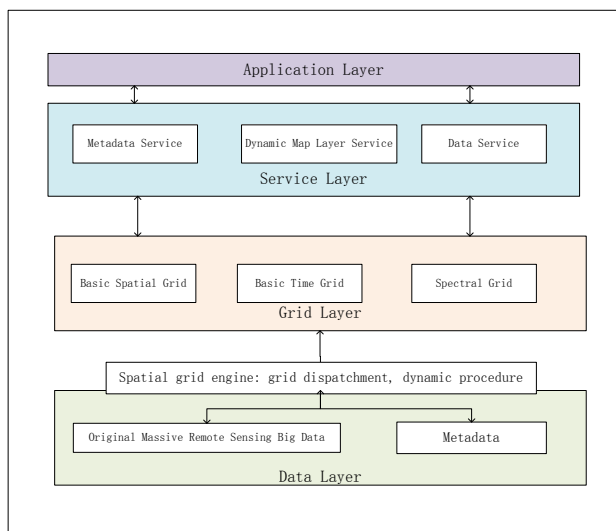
Application Layer

Metadata Service

Dynamic Map Layer Service

Data Service

Service Layer

Basic Spatial Grid

Basic Time Grid

Spectral Grid

Grid Layer

Spatial grid engine: grid dispatchment, dynamic procedure

Original Massive Remote Sensing Big Data

Metadata

Data Layer